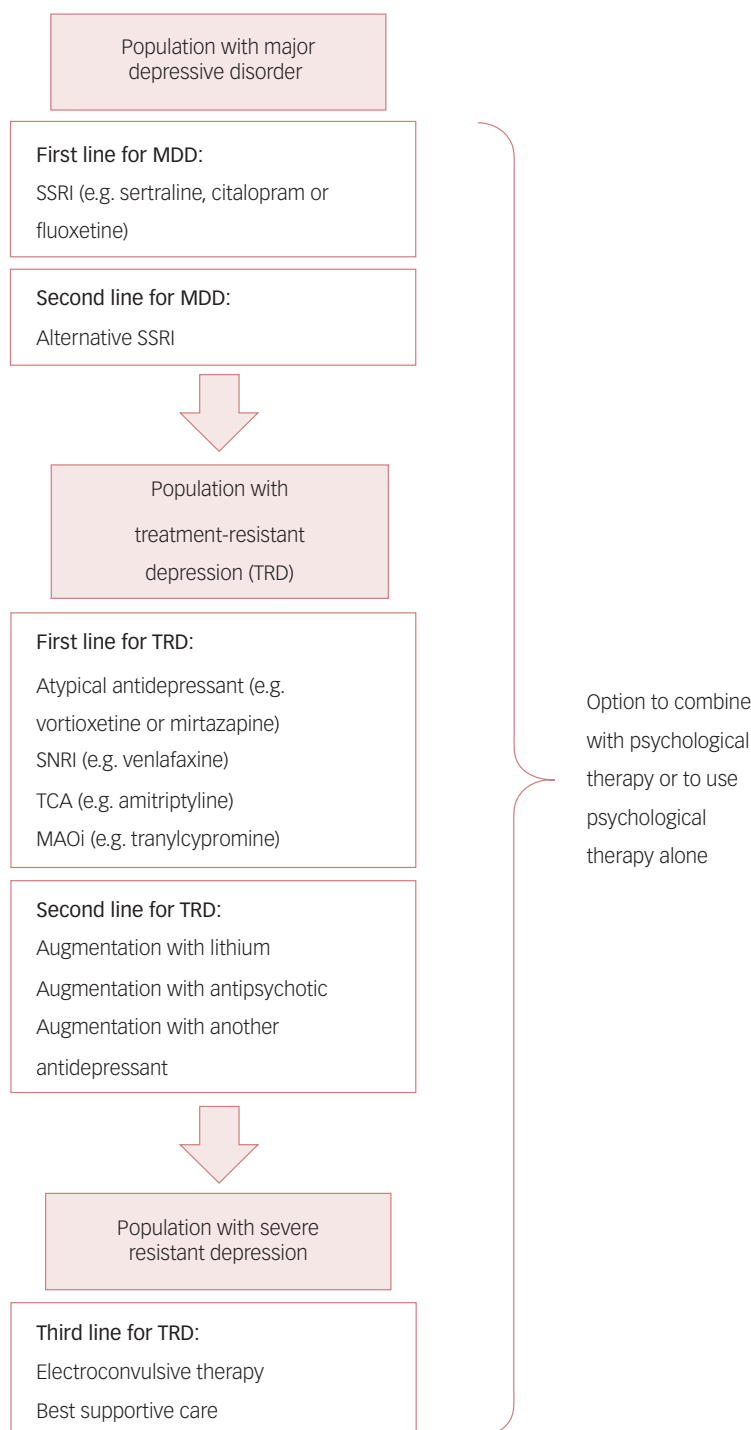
Population with major depressive disorder

First line for MDD:
SSRI (e.g. sertraline, citalopram or fluoxetine)

Second line for MDD:
Alternative SSRI

Population with treatment-resistant depression (TRD)

First line for TRD:
Atypical antidepressant (e.g. vortioxetine or mirtazapine)
SNRI (e.g. venlafaxine)
TCA (e.g. amitriptyline)
MAOi (e.g. tranylcypromine)

Second line for TRD:
Augmentation with lithium
Augmentation with antipsychotic
Augmentation with another antidepressant

Population with severe resistant depression

Third line for TRD:
Electroconvulsive therapy
Best supportive care

Option to combine with psychological therapy or to use psychological therapy alone